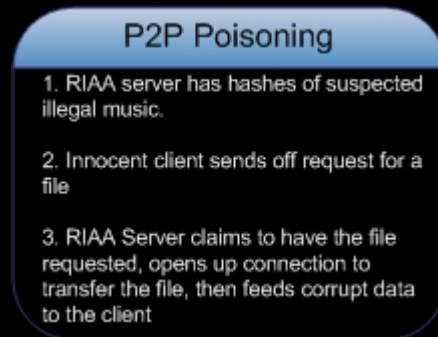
P2P Poisoning

1. RIAA server has hashes of suspected illegal music.

2. Innocent client sends off request for a file

3. RIAA Server claims to have the file requested, opens up connection to transfer the file, then feeds corrupt data to the client